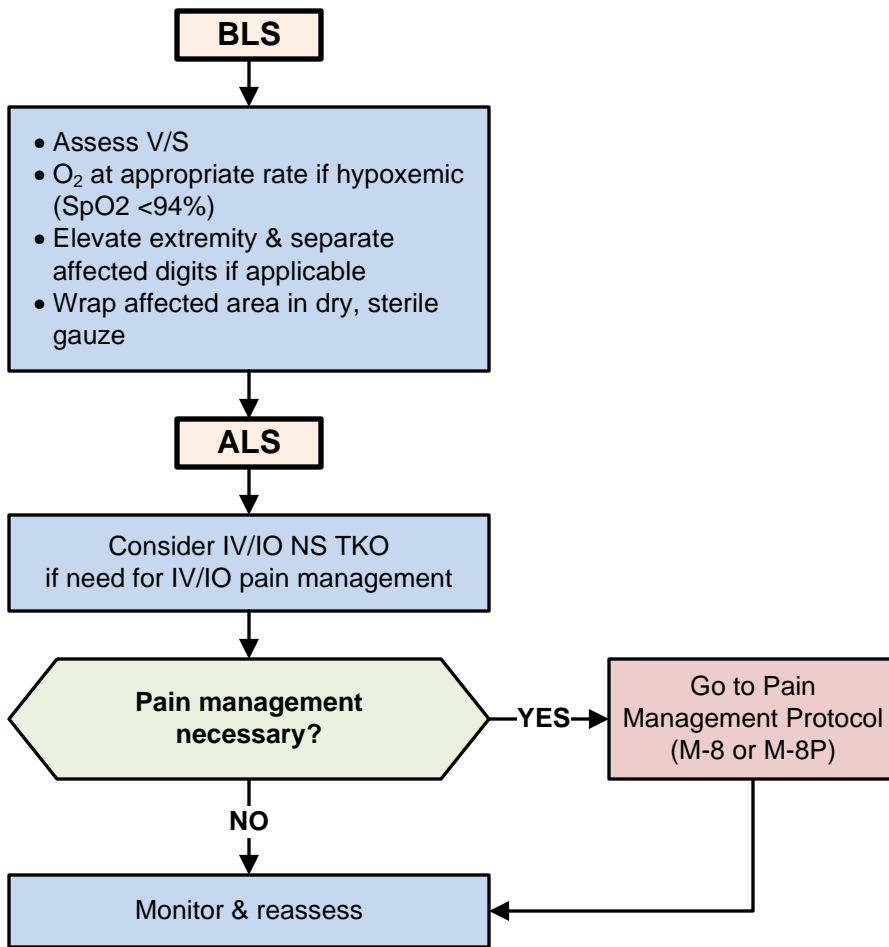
BLS

• Assess V/S
• $O_2$ at appropriate rate if hypoxemic (SpO2 <94%)
• Elevate extremity & separate affected digits if applicable
• Wrap affected area in dry, sterile gauze

ALS

Consider IV/IO NS TKO if need for IV/IO pain management

Pain management necessary?

YES

Go to Pain Management Protocol (M-8 or M-8P)

NO

Monitor & reassess